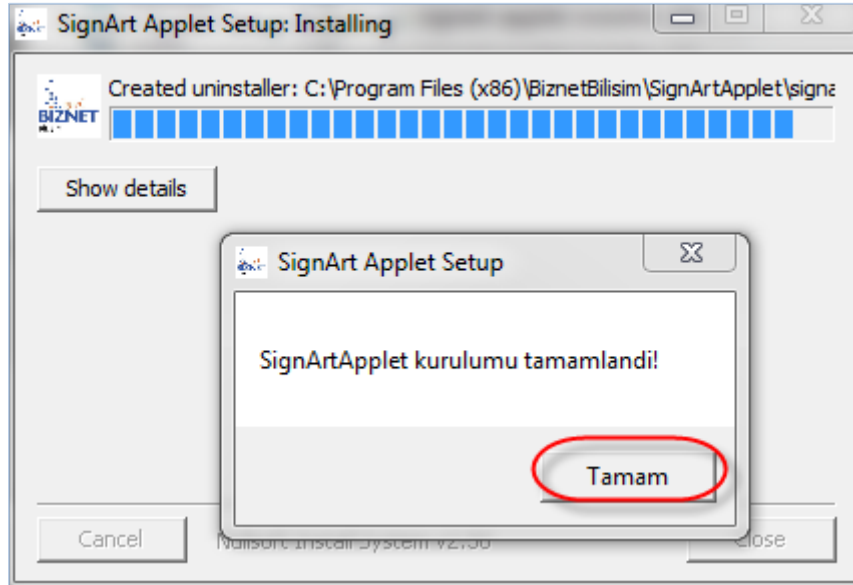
SignArt Applet Setup: Installing

BIZNET

Created uninstaller: C:\Program Files (x86)\BiznetBilisim\SignArtApplet\signa

Show details

SignArt Applet Setup

SignArtApplet kurulumu tamamlandi!

Tamam

Cancel

Nullsoft Install System v2.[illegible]

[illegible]lose